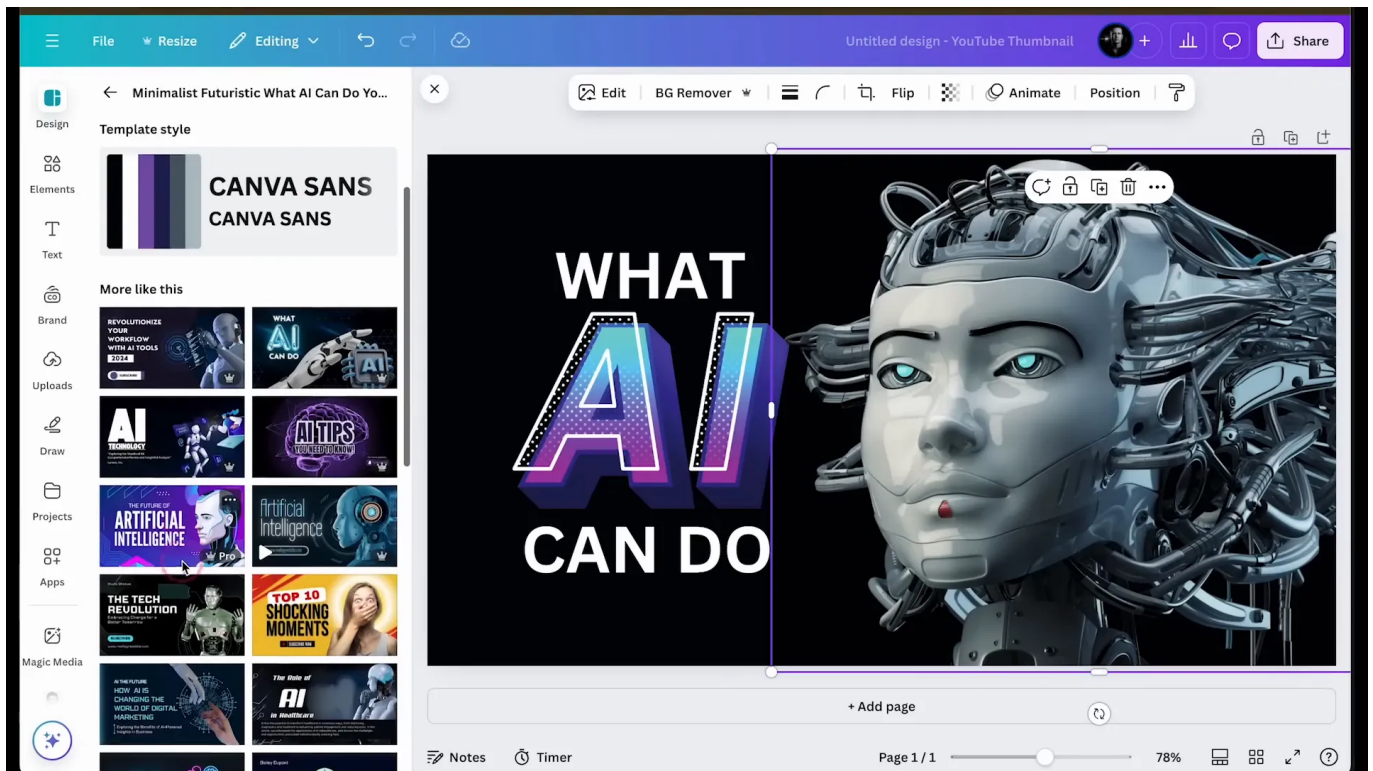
File Resize Editing

Untitled design - YouTube Thumbnail

Share

Design

Elements

Text

Brand

Uploads

Draw

Projects

Apps

Magic Media

Minimalist Futuristic What AI Can Do Yo...

Template style

CANVA SANS
CANVA SANS

More like this

REVOLUTIONIZE YOUR WORKFLOW WITH AI TOOLS 2024

WHAT AI CAN DO

AI TECHNOLOGY

AI TIPS YOU NEED TO KNOW!

THE FUTURE OF ARTIFICIAL INTELLIGENCE

Pro

Artificial Intelligence

THE TECH REVOLUTION

TOP 10 SHOCKING MOMENTS

HOW AI IS CHANGING THE WORLD OF DIGITAL MARKETING

The Role of AI in Healthcare

Edit BG Remover Flip Animate Position

WHAT
AI
CAN DO

+ Add page

Notes Timer

Page 1 / 1

78%